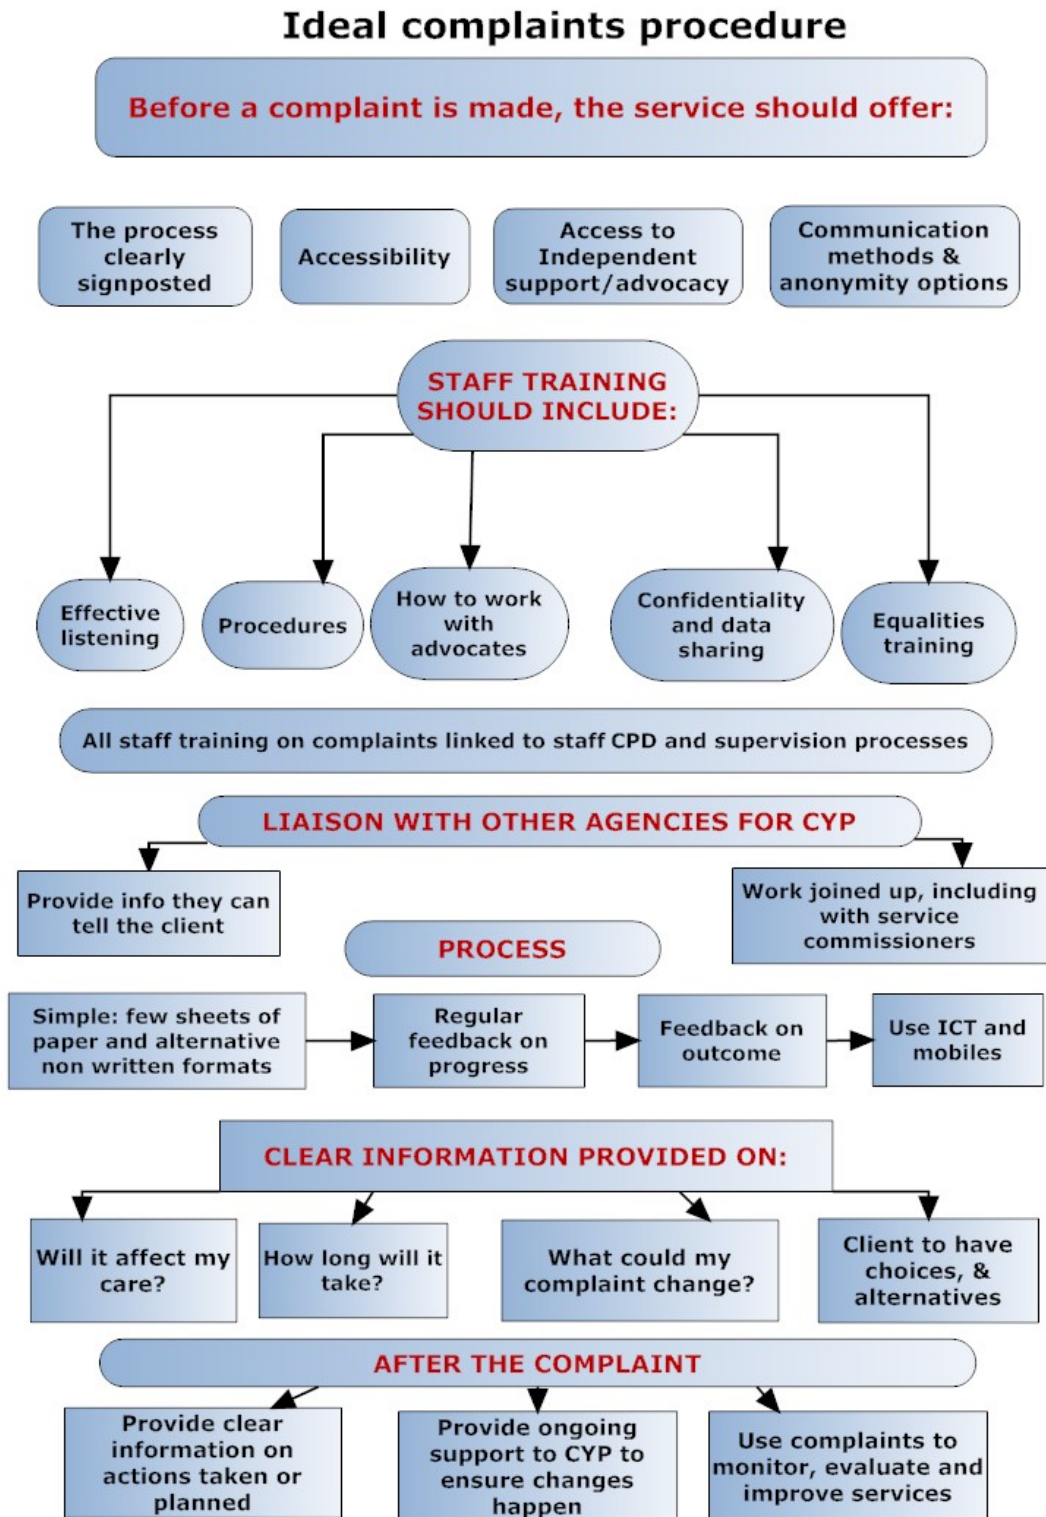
Ideal complaints procedure

Before a complaint is made, the service should offer:

The process clearly signposted

Accessibility

Access to Independent support/advocacy

Communication methods & anonymity options

STAFF TRAINING SHOULD INCLUDE:

Effective listening

Procedures

How to work with advocates

Confidentiality and data sharing

Equalities training

All staff training on complaints linked to staff CPD and supervision processes

LIAISON WITH OTHER AGENCIES FOR CYP

Provide info they can tell the client

Work joined up, including with service commissioners

PROCESS

Simple: few sheets of paper and alternative non written formats

Regular feedback on progress

Feedback on outcome

Use ICT and mobiles

CLEAR INFORMATION PROVIDED ON:

Will it affect my care?

How long will it take?

What could my complaint change?

Client to have choices, & alternatives

AFTER THE COMPLAINT

Provide clear information on actions taken or planned

Provide ongoing support to CYP to ensure changes happen

Use complaints to monitor, evaluate and improve services